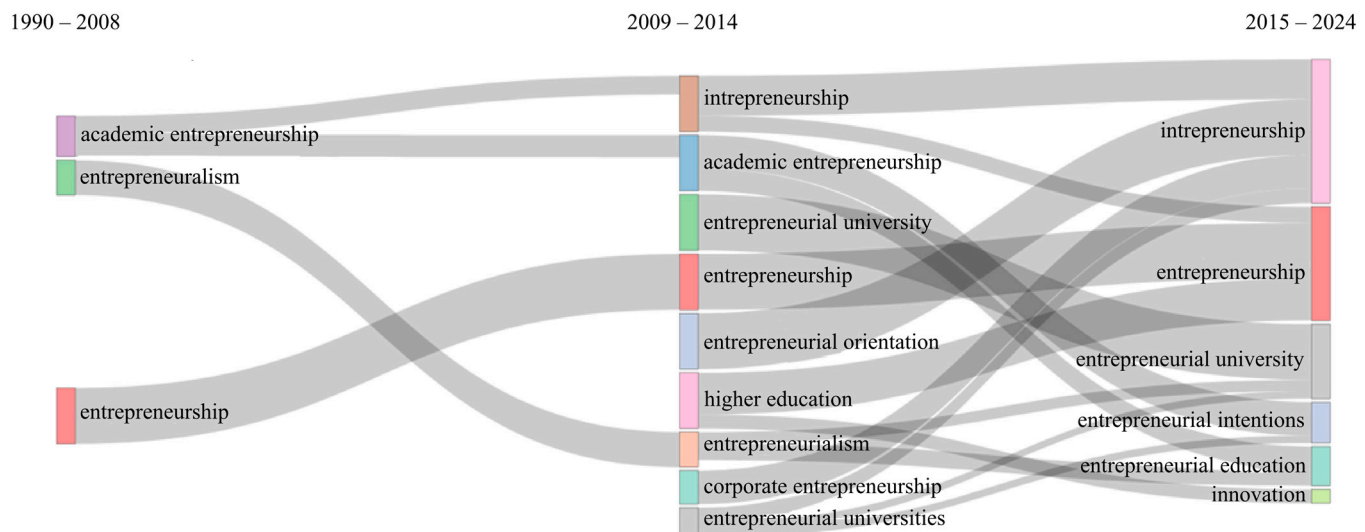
1990 – 2008

academic entrepreneurship
entrepreneuralism

entrepreneurship

2009 – 2014

intrepreneurship
academic entrepreneurship
entrepreneurial university
entrepreneurship
entrepreneurial orientation
higher education
entrepreneurialism
corporate entrepreneurship
entrepreneurial universities

2015 – 2024

intrepreneurship
entrepreneurship
entrepreneurial university
entrepreneurial intentions
entrepreneurial education
innovation